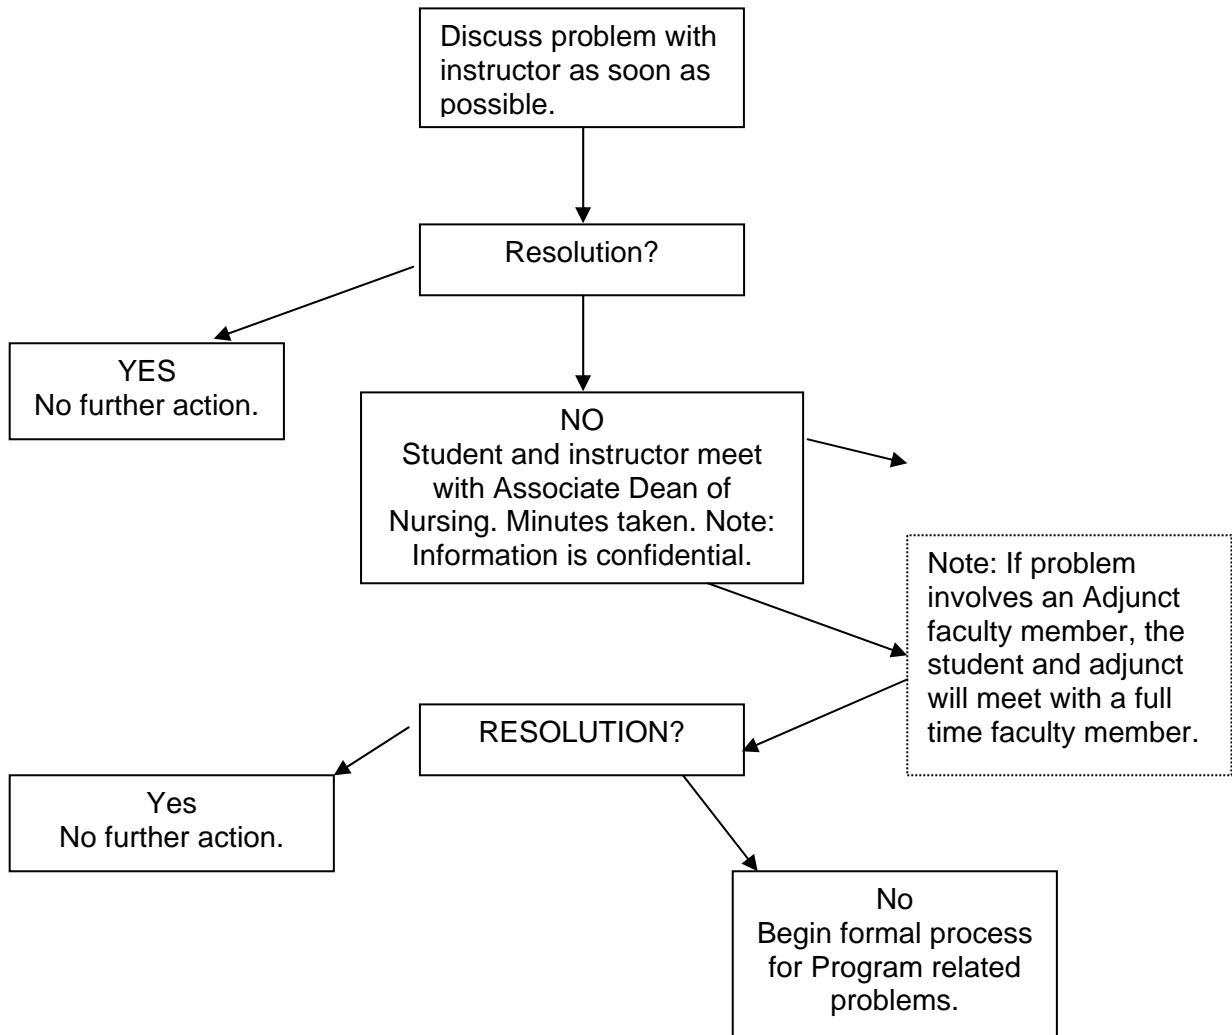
Discuss problem with instructor as soon as possible.

Resolution?

YES
No further action.

NO
Student and instructor meet with Associate Dean of Nursing. Minutes taken. Note: Information is confidential.

Note: If problem involves an Adjunct faculty member, the student and adjunct will meet with a full time faculty member.

RESOLUTION?

Yes
No further action.

No
Begin formal process for Program related problems.